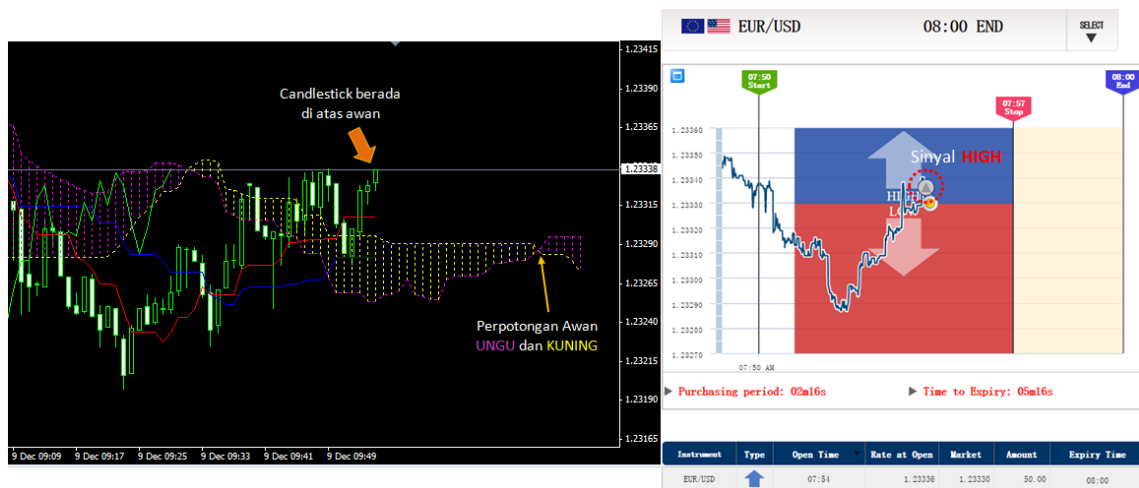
Candlestick berada di atas awan

Perpotongan Awan UNGU dan KUNING

1.23415
1.23390
1.23365
1.23338
1.23315
1.23290
1.23265
1.23240
1.23215
1.23190
1.23165

9 Dec 09:09 9 Dec 09:17 9 Dec 09:25 9 Dec 09:33 9 Dec 09:41 9 Dec 09:49

EUR/USD 08:00 END SELECT

07:50 Start
07:57 Stop
08:00 End

Sinyal HIGH

HIGH
LOW

1.23360
1.23350
1.23340
1.23330
1.23320
1.23310
1.23300
1.23290
1.23280
1.23270

07:50 AM

Purchasing period: 02m16s
Time to Expiry: 05m16s

| Instrument | Type | Open Time | Rate at Open | Market | Amount | Expiry Time |
|---|---|---|---|---|---|---|
| EUR/USD | | 07:54 | 1.23336 | 1.23330 | 50.00 | 08:00 |